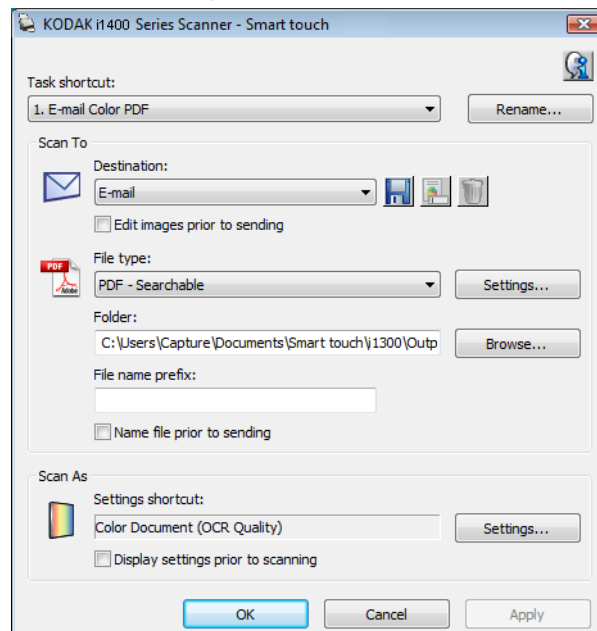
KODAK i1400 Series Scanner - Smart touch

Task shortcut:
1. E-mail Color PDF
Rename...

Scan To
Destination:
E-mail
Edit images prior to sending

PDF
File type:
PDF - Searchable
Settings...
Folder:
C:\Users\Capture\Documents\Smart touch\i1300\Outp
Browse...
File name prefix:
Name file prior to sending

Scan As
Settings shortcut:
Color Document (OCR Quality)
Settings...
Display settings prior to scanning

OK
Cancel
Apply